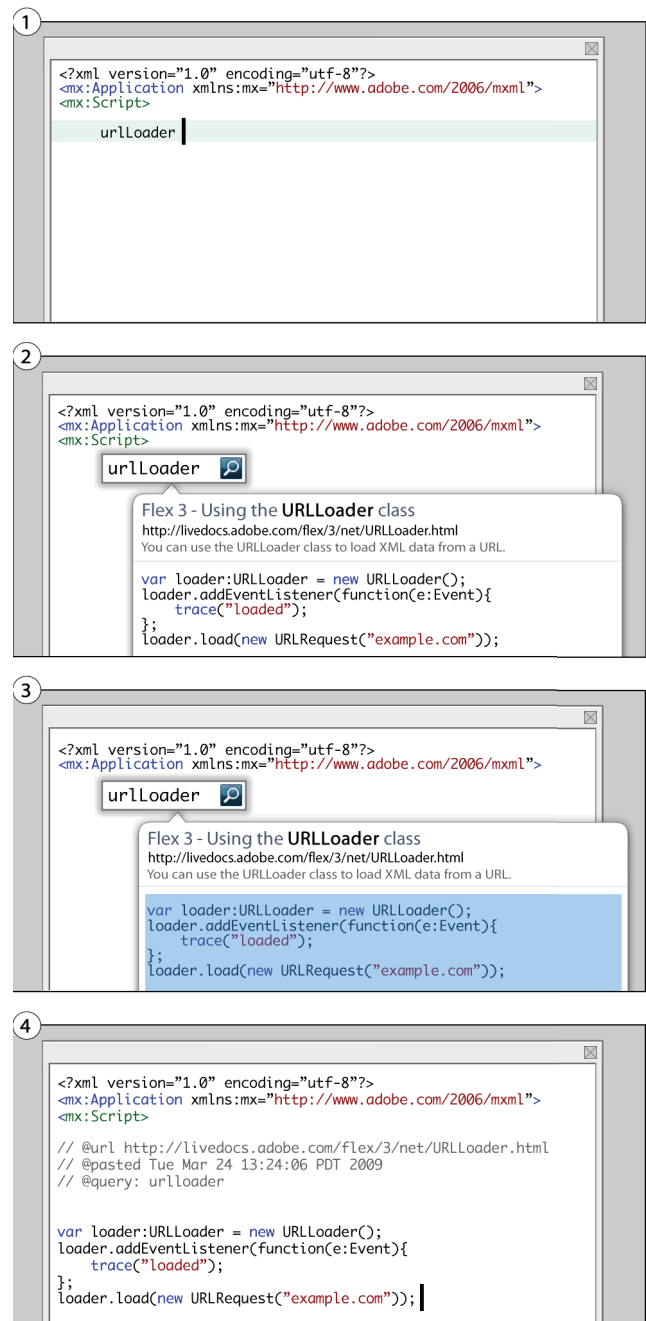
1

<?xml version="1.0" encoding="utf-8"?>
<mx:Application xmlns:mx="http://www.adobe.com/2006/mxml">
<mx:Script>

urlLoader

2

<?xml version="1.0" encoding="utf-8"?>
<mx:Application xmlns:mx="http://www.adobe.com/2006/mxml">
<mx:Script>

urlLoader

Flex 3 - Using the URLLoader class
http://livedocs.adobe.com/flex/3/net/URLLoader.html
You can use the URLLoader class to load XML data from a URL.

var loader:URLLoader = new URLLoader();
loader.addEventListener(function(e:Event){
trace("loaded");
};
loader.load(new URLRequest("example.com"));

3

<?xml version="1.0" encoding="utf-8"?>
<mx:Application xmlns:mx="http://www.adobe.com/2006/mxml">

urlLoader

Flex 3 - Using the URLLoader class
http://livedocs.adobe.com/flex/3/net/URLLoader.html
You can use the URLLoader class to load XML data from a URL.

var loader:URLLoader = new URLLoader();
loader.addEventListener(function(e:Event){
trace("loaded");
};
loader.load(new URLRequest("example.com"));

4

<?xml version="1.0" encoding="utf-8"?>
<mx:Application xmlns:mx="http://www.adobe.com/2006/mxml">
<mx:Script>

// @url http://livedocs.adobe.com/flex/3/net/URLLoader.html
// @pasted Tue Mar 24 13:24:06 PDT 2009
// @query: urlloader

var loader:URLLoader = new URLLoader();
loader.addEventListener(function(e:Event){
trace("loaded");
};
loader.load(new URLRequest("example.com"));